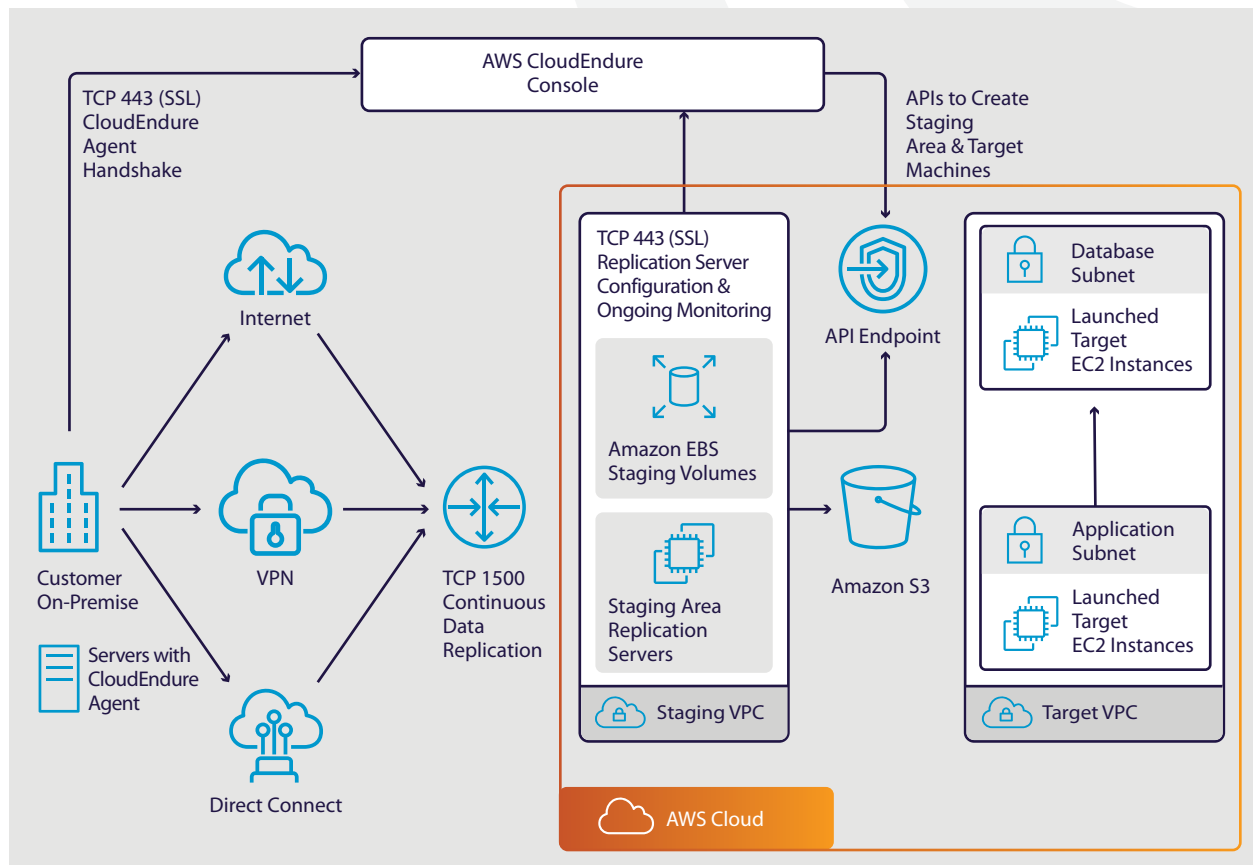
AWS CloudEndure Console

TCP 443 (SSL) CloudEndure Agent Handshake

APIs to Create Staging Area & Target Machines

TCP 443 (SSL) Replication Server Configuration & Ongoing Monitoring

Amazon EBS Staging Volumes

Staging Area Replication Servers

Staging VPC

API Endpoint

Amazon S3

Database Subnet

Launched Target EC2 Instances

Application Subnet

Launched Target EC2 Instances

Target VPC

Internet

VPN

Direct Connect

Customer On-Premise

Servers with CloudEndure Agent

TCP 1500 Continuous Data Replication

AWS Cloud